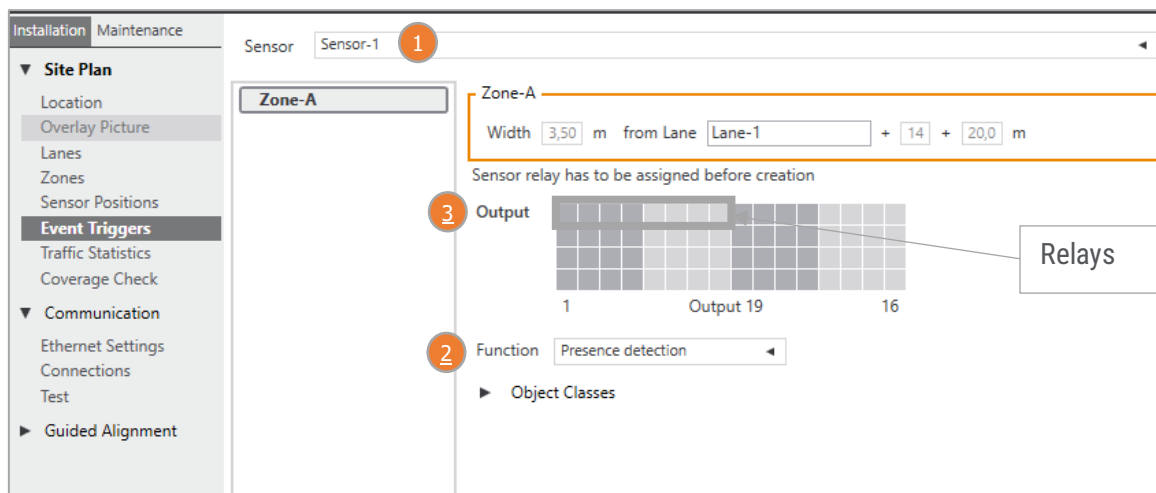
Installation Maintenance

▼ Site Plan

Location
Overlay Picture
Lanes
Zones
Sensor Positions
Event Triggers
Traffic Statistics
Coverage Check

▼ Communication

Ethernet Settings
Connections
Test

► Guided Alignment

Sensor Sensor-1 1

Zone-A

Zone-A

Width 3,50 m from Lane Lane-1 + 14 + 20,0 m

Sensor relay has to be assigned before creation

3 Output

Relays

1 Output 19 16

2 Function Presence detection

► Object Classes